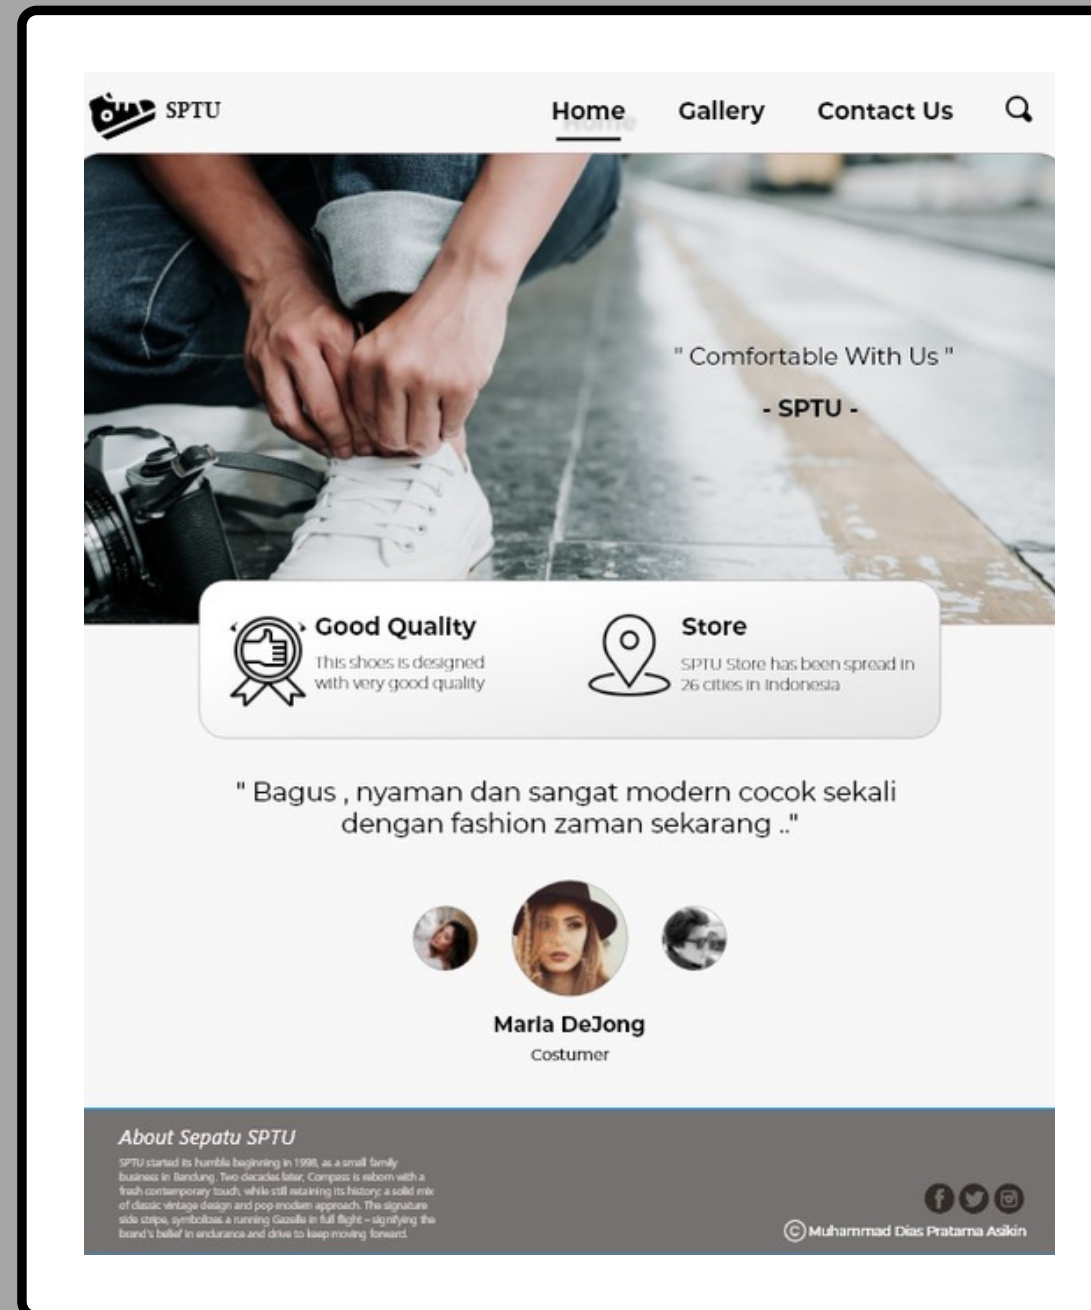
SPTU

Home Gallery Contact Us

" Comfortable With Us "

- SPTU -

Good Quality
This shoes is designed with very good quality

Store
SPTU Store has been spread in 26 cities in Indonesia

" Bagus , nyaman dan sangat modern cocok sekali dengan fashion zaman sekarang .."

Maria DeJong
Costumer

About Sepatu SPTU
SPTU started its humble beginning in 1998, as a small family business in Bandung. Two decades later, Compass is reborn with a fresh contemporary touch, while still retaining its history; a solid mix of classic vintage design and pop modern approach. The signature side stripe, symbolizes a running Gazelle in full flight – signifying the brand's belief in endurance and drive to keep moving forward.

© Muhammad Dias Pratama Asikin